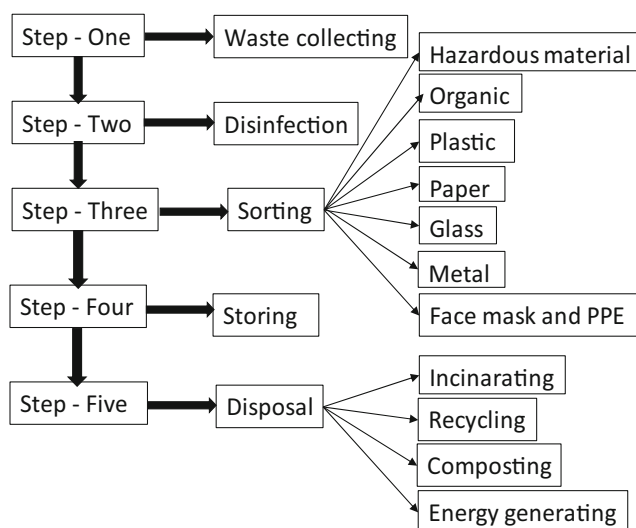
Step - One

Waste collecting

Step - Two

Disinfection

Step - Three

Sorting

Hazardous material

Organic

Plastic

Paper

Glass

Metal

Face mask and PPE

Step - Four

Storing

Step - Five

Disposal

Incinarating

Recycling

Composting

Energy generating